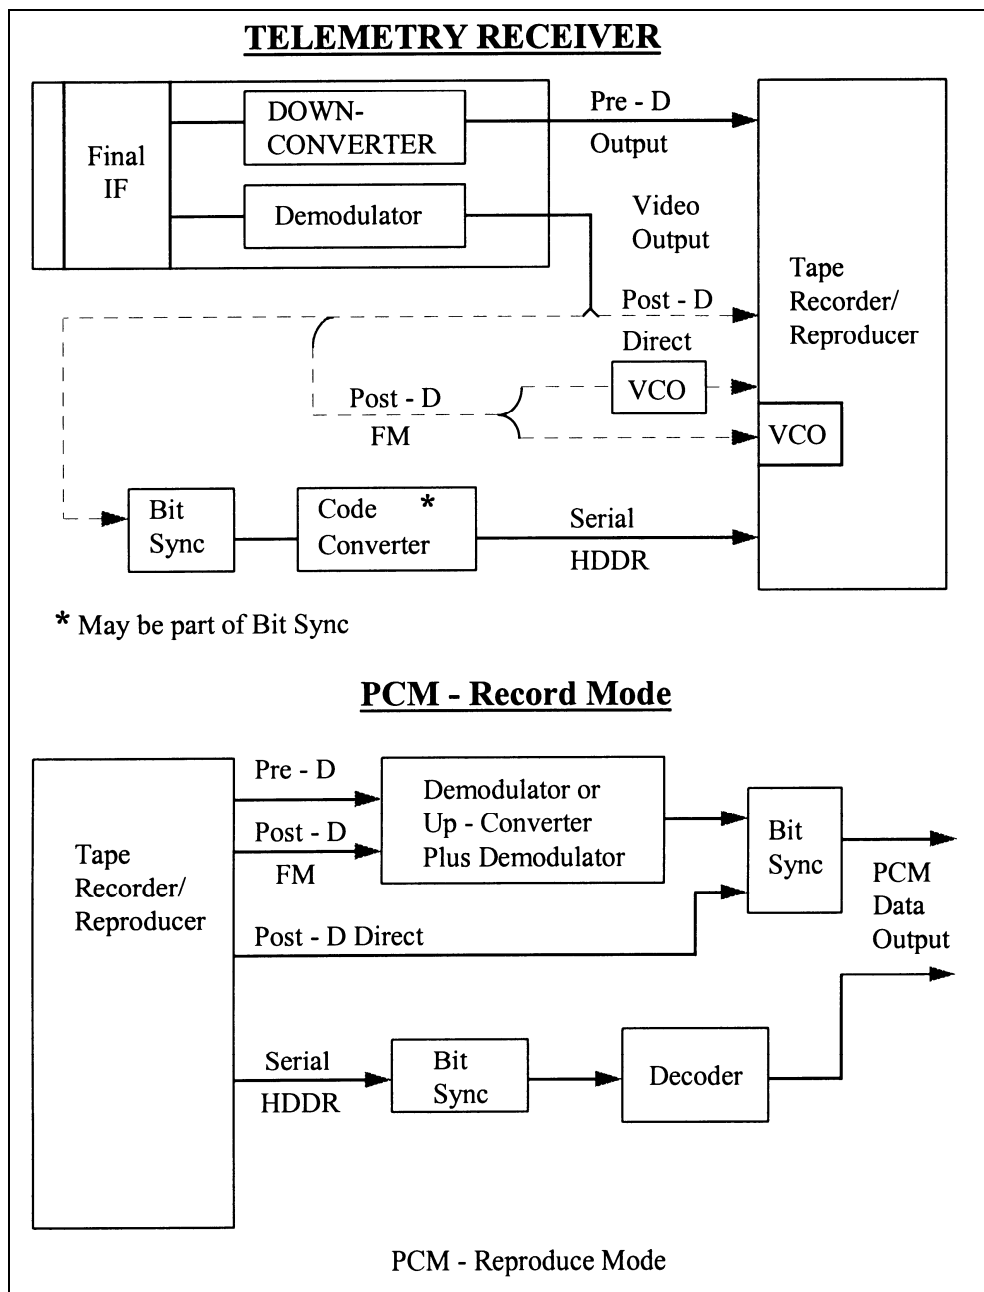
TELEMETRY RECEIVER

Final IF

DOWN-CONVERTER

Demodulator

Pre - D Output

Video Output

Tape Recorder/ Reproducer

Post - D Direct

VCO

Post - D FM

VCO

Bit Sync

Code Converter *

Serial HDDR

* May be part of Bit Sync

PCM - Record Mode

Tape Recorder/ Reproducer

Pre - D

Post - D FM

Demodulator or Up - Converter Plus Demodulator

Bit Sync

PCM Data Output

Post - D Direct

Serial HDDR

Bit Sync

Decoder

PCM - Reproduce Mode